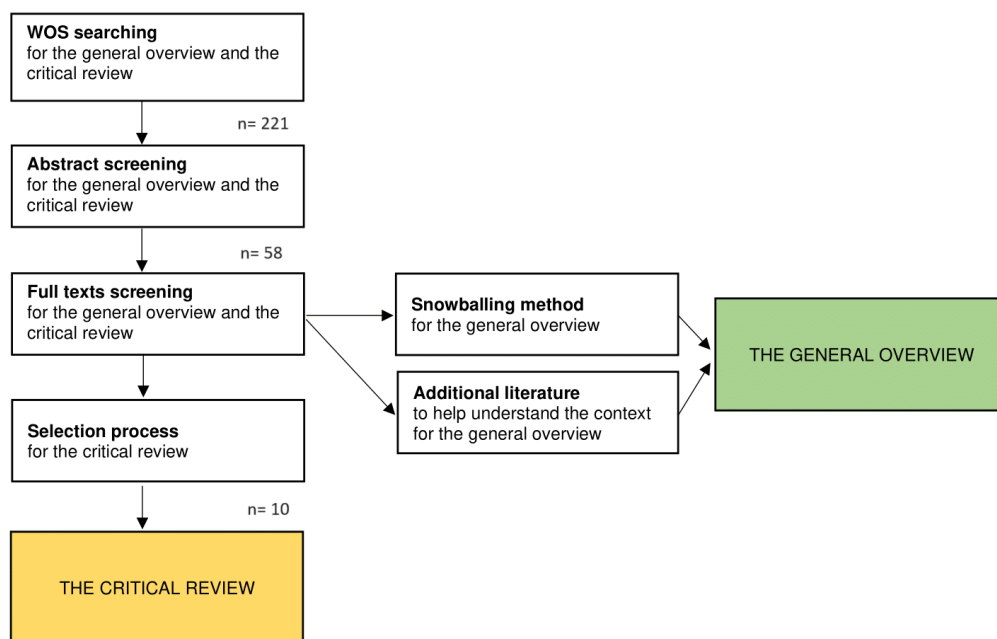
**WOS searching**
for the general overview and the critical review

n= 221

**Abstract screening**
for the general overview and the critical review

n= 58

**Full texts screening**
for the general overview and the critical review

**Snowballing method**
for the general overview

**Additional literature**
to help understand the context for the general overview

THE GENERAL OVERVIEW

**Selection process**
for the critical review

n= 10

THE CRITICAL REVIEW